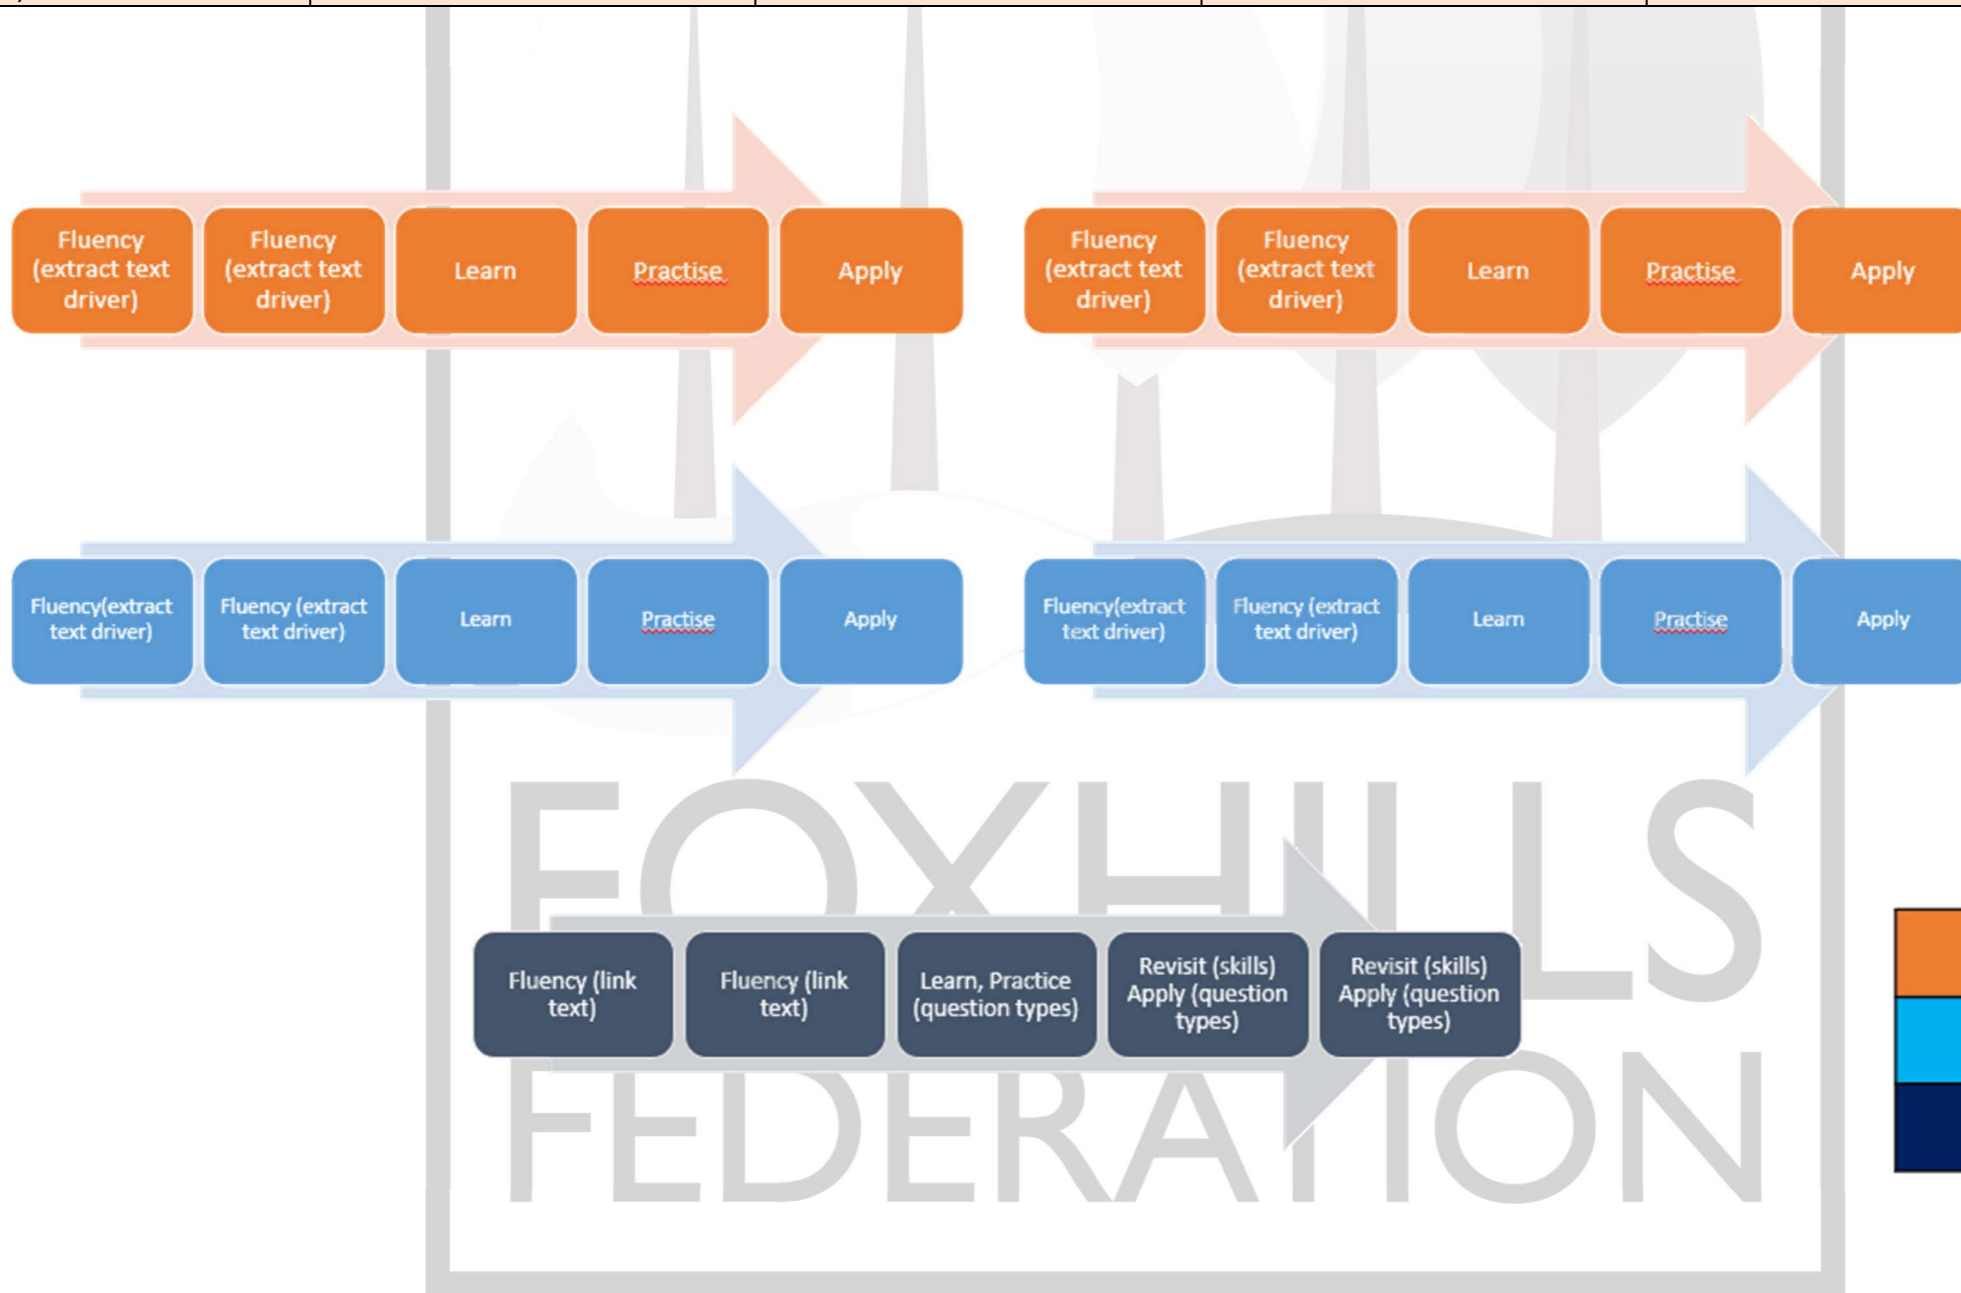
Fluency (extract text driver)

Fluency (extract text driver)

Learn

Practise

Apply

Fluency (extract text driver)

Fluency (extract text driver)

Learn

Practise

Apply

Fluency(extract text driver)

Fluency (extract text driver)

Learn

Practise

Apply

Fluency(extract text driver)

Fluency (extract text driver)

Learn

Practise

Apply

FOXHILLS FEDERATION

Fluency (link text)

Fluency (link text)

Learn, Practice (question types)

Revisit (skills) Apply (question types)

Revisit (skills) Apply (question types)